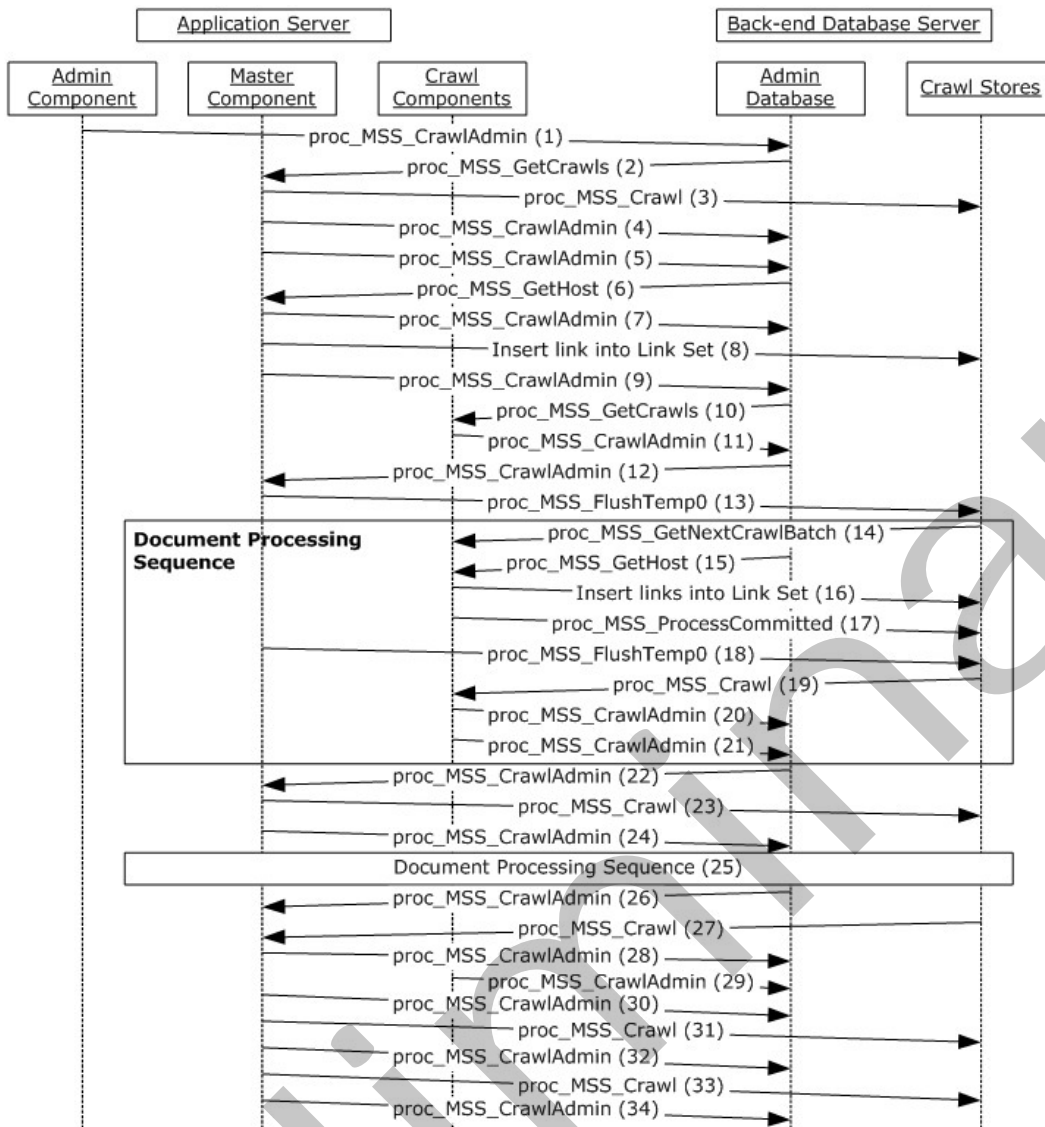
Application Server

Back-end Database Server

Admin Component

Master Component

Crawl Components

Admin Database

Crawl Stores

proc_MSS_CrawlAdmin (1)

proc_MSS_GetCrawls (2)

proc_MSS_Crawl (3)

proc_MSS_CrawlAdmin (4)

proc_MSS_CrawlAdmin (5)

proc_MSS_GetHost (6)

proc_MSS_CrawlAdmin (7)

Insert link into Link Set (8)

proc_MSS_CrawlAdmin (9)

proc_MSS_GetCrawls (10)

proc_MSS_CrawlAdmin (11)

proc_MSS_CrawlAdmin (12)

proc_MSS_FlushTemp0 (13)

Document Processing Sequence

proc_MSS_GetNextCrawlBatch (14)

proc_MSS_GetHost (15)

Insert links into Link Set (16)

proc_MSS_ProcessCommitted (17)

proc_MSS_FlushTemp0 (18)

proc_MSS_Crawl (19)

proc_MSS_CrawlAdmin (20)

proc_MSS_CrawlAdmin (21)

proc_MSS_CrawlAdmin (22)

proc_MSS_Crawl (23)

proc_MSS_CrawlAdmin (24)

Document Processing Sequence (25)

proc_MSS_CrawlAdmin (26)

proc_MSS_Crawl (27)

proc_MSS_CrawlAdmin (28)

proc_MSS_CrawlAdmin (29)

proc_MSS_CrawlAdmin (30)

proc_MSS_Crawl (31)

proc_MSS_CrawlAdmin (32)

proc_MSS_Crawl (33)

proc_MSS_CrawlAdmin (34)